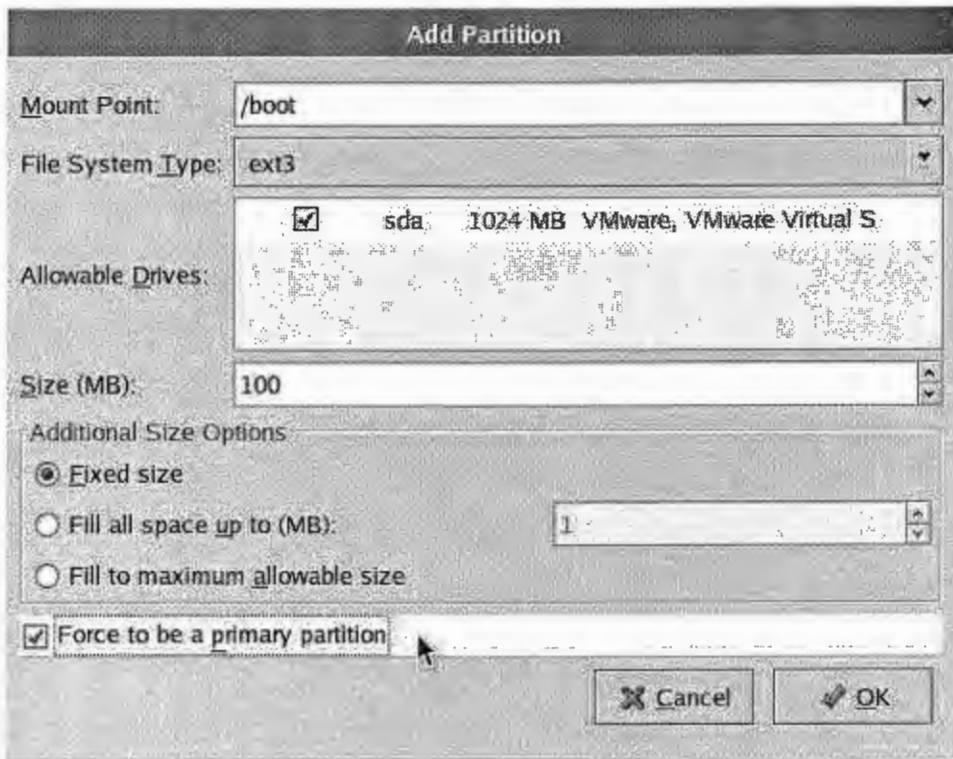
Add Partition

Mount Point: /boot

File System Type: ext3

Allowable Drives: sda 1024 MB VMware, VMware Virtual S

Size (MB): 100

Additional Size Options

Fixed size

Fill all space up to (MB): 1

Fill to maximum allowable size

Force to be a primary partition

Cancel

OK